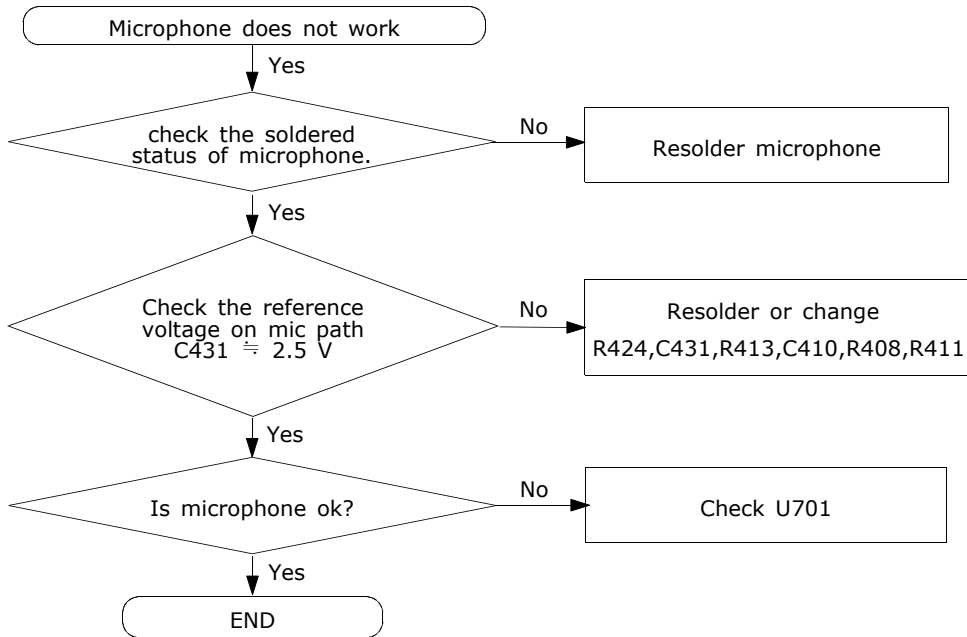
Microphone does not work

Yes

check the soldered status of microphone.

No

Resolder microphone

Yes

Check the reference voltage on mic path C431 ≒ 2.5 V

No

Resolder or change R424,C431,R413,C410,R408,R411

Yes

Is microphone ok?

No

Check U701

Yes

END